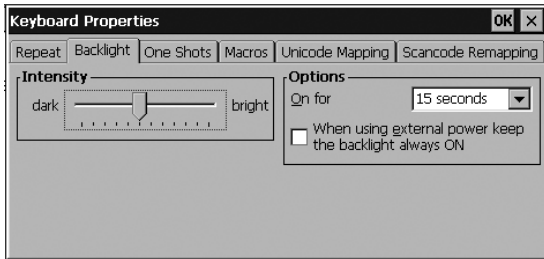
Keyboard Properties

OK ×

Repeat | Backlight | One Shots | Macros | Unicode Mapping | Scancode Remapping

Intensity

dark

bright

Options

On for

15 seconds

When using external power keep the backlight always ON